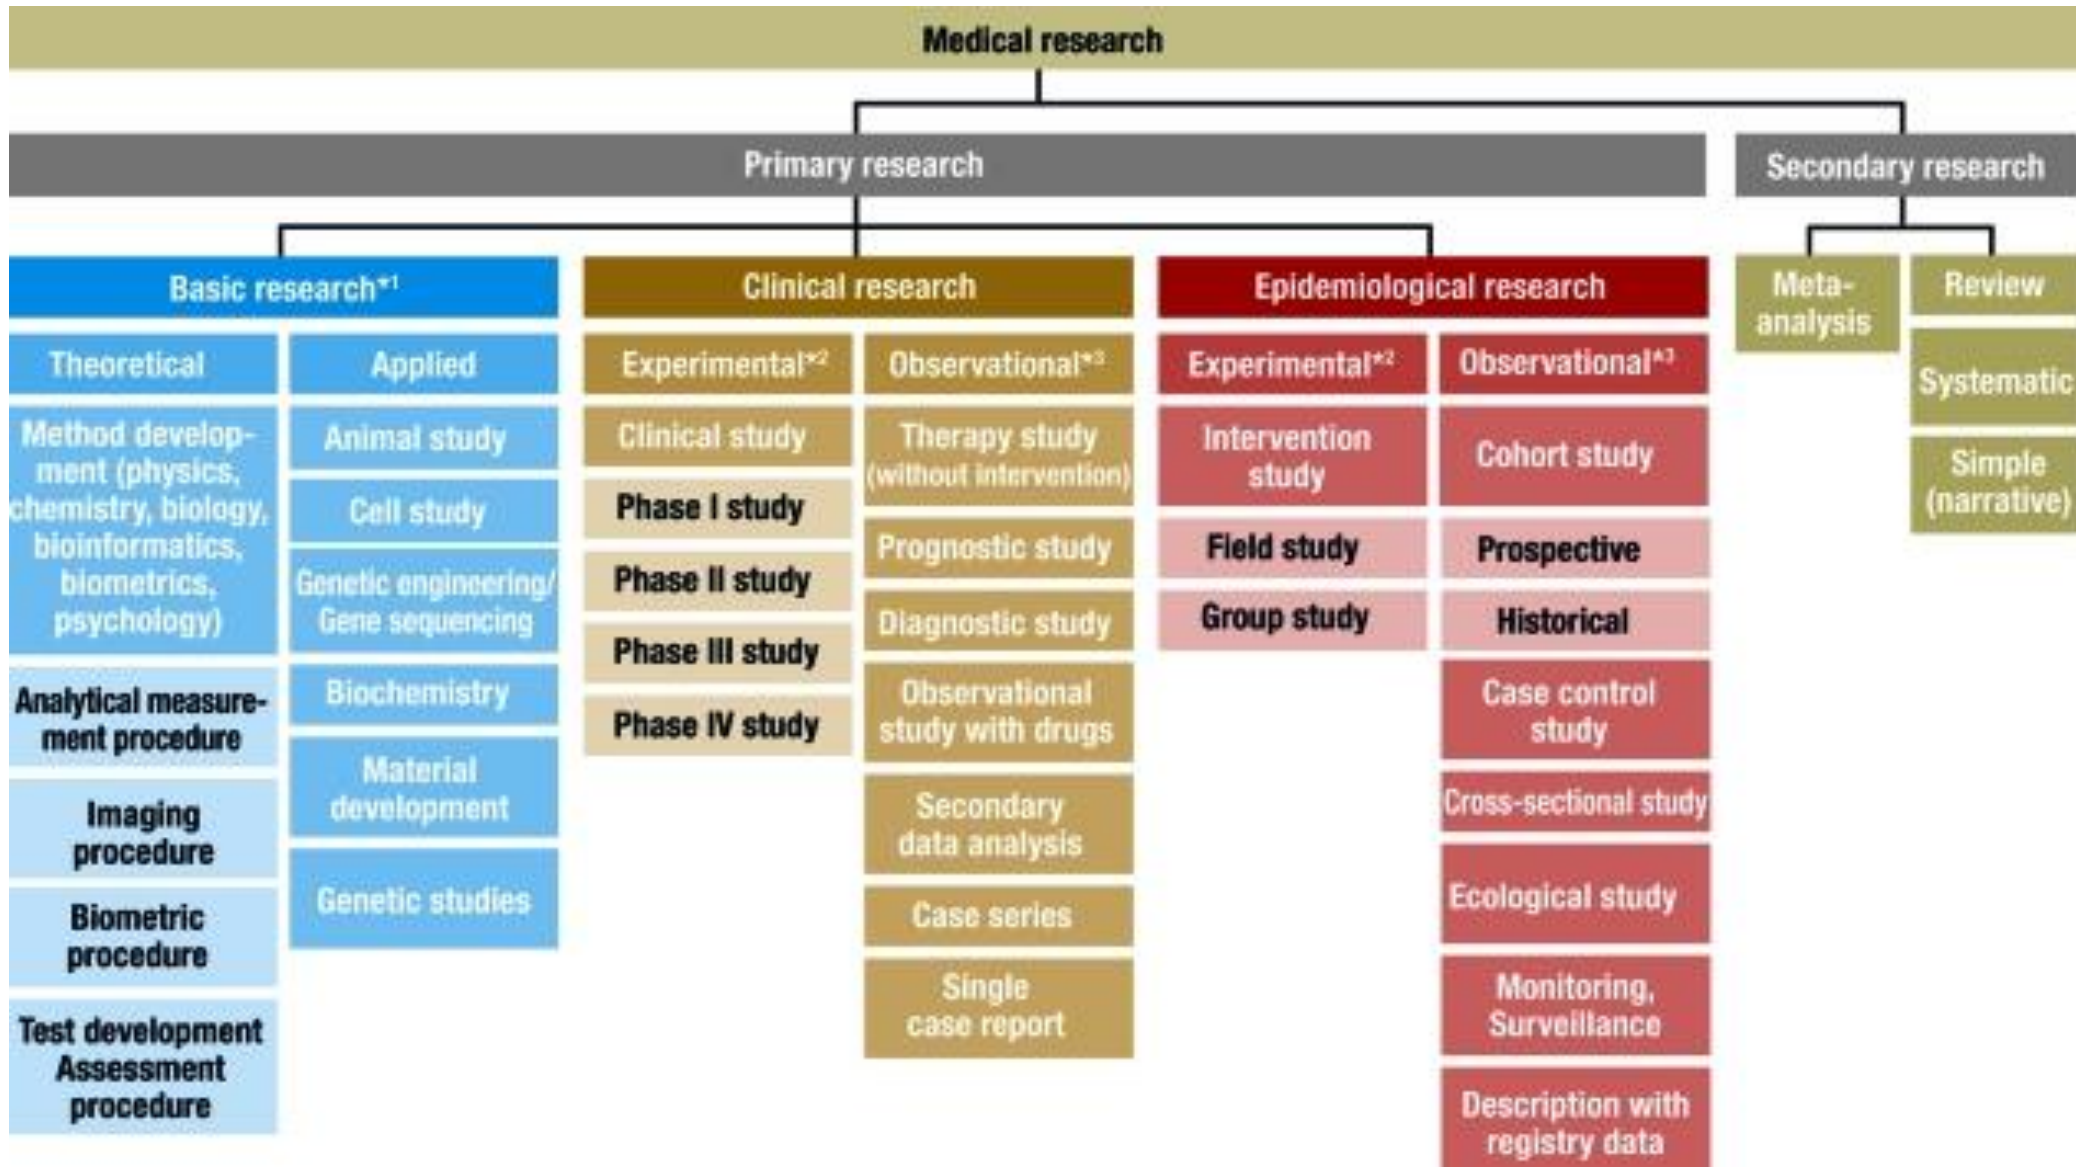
Medical research

Primary research

Secondary research

Basic research*1

Theoretical

Method development (physics, chemistry, biology, bioinformatics, biometrics, psychology)

Analytical measurement procedure

Imaging procedure

Biometric procedure

Test development Assessment procedure

Applied

Animal study

Cell study

Genetic engineering/ Gene sequencing

Biochemistry

Material development

Genetic studies

Clinical research

Experimental*2

Clinical study

Phase I study

Phase II study

Phase III study

Phase IV study

Observational*3

Therapy study (without intervention)

Prognostic study

Diagnostic study

Observational study with drugs

Secondary data analysis

Case series

Single case report

Epidemiological research

Experimental*2

Intervention study

Field study

Group study

Observational*3

Cohort study

Prospective

Historical

Case control study

Cross-sectional study

Ecological study

Monitoring, Surveillance

Description with registry data

Meta-analysis

Review

Systematic

Simple (narrative)